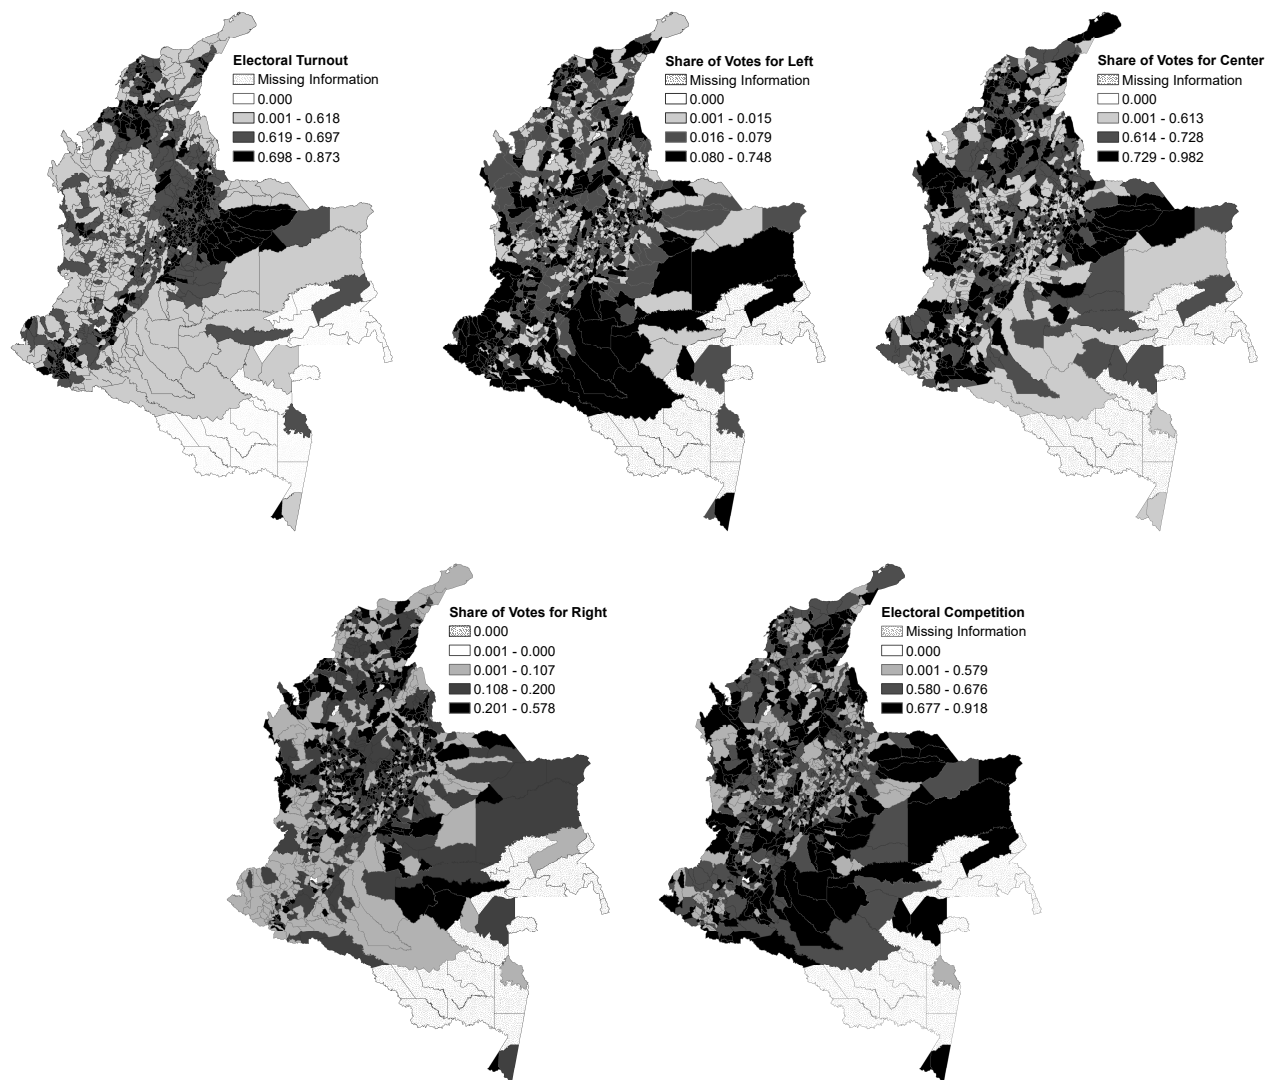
Electoral Turnout
Missing Information
0.000
0.001 - 0.618
0.619 - 0.697
0.698 - 0.873

Share of Votes for Left
Missing Information
0.000
0.001 - 0.015
0.016 - 0.079
0.080 - 0.748

Share of Votes for Center
Missing Information
0.000
0.001 - 0.613
0.614 - 0.728
0.729 - 0.982

Share of Votes for Right
0.000
0.001 - 0.000
0.001 - 0.107
0.108 - 0.200
0.201 - 0.578

Electoral Competition
Missing Information
0.000
0.001 - 0.579
0.580 - 0.676
0.677 - 0.918